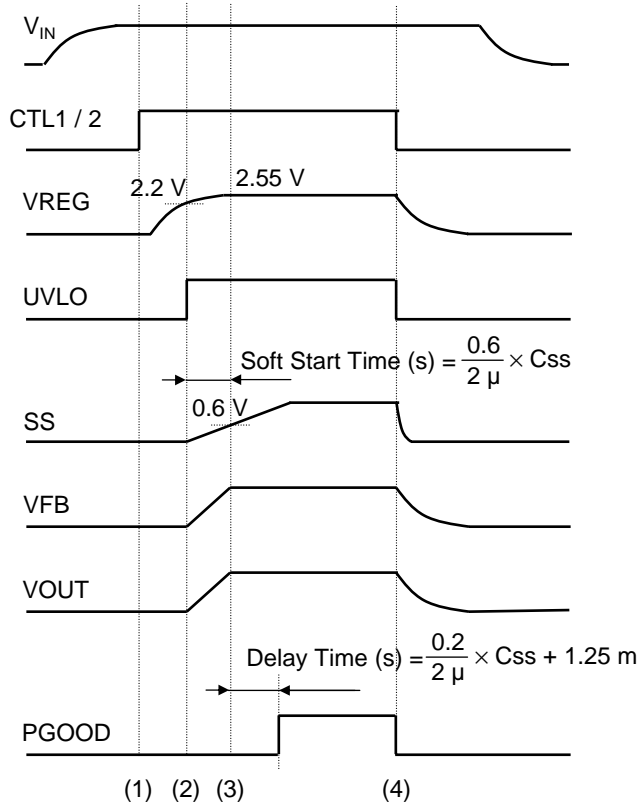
$V_{IN}$

CTL1 / 2

VREG

2.2 V

2.55 V

UVLO

Soft Start Time (s) = $\frac{0.6}{2\ \mu} \times$ Css

SS

0.6 V

VFB

VOUT

Delay Time (s) = $\frac{0.2}{2\ \mu} \times$ Css + 1.25 m

PGOOD

(1) (2) (3) (4)